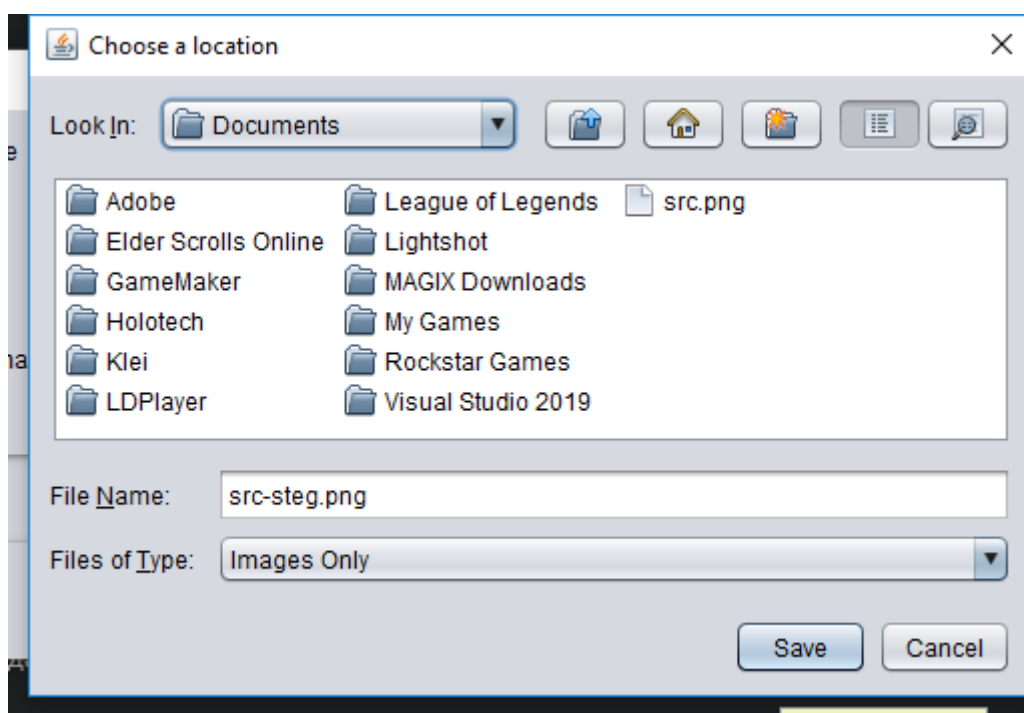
Choose a location

Look In: Documents

Adobe
Elder Scrolls Online
GameMaker
Holotech
Klei
LDPlayer
League of Legends
Lightshot
MAGIX Downloads
My Games
Rockstar Games
Visual Studio 2019
src.png

File Name: src-steg.png

Files of Type: Images Only

Save Cancel